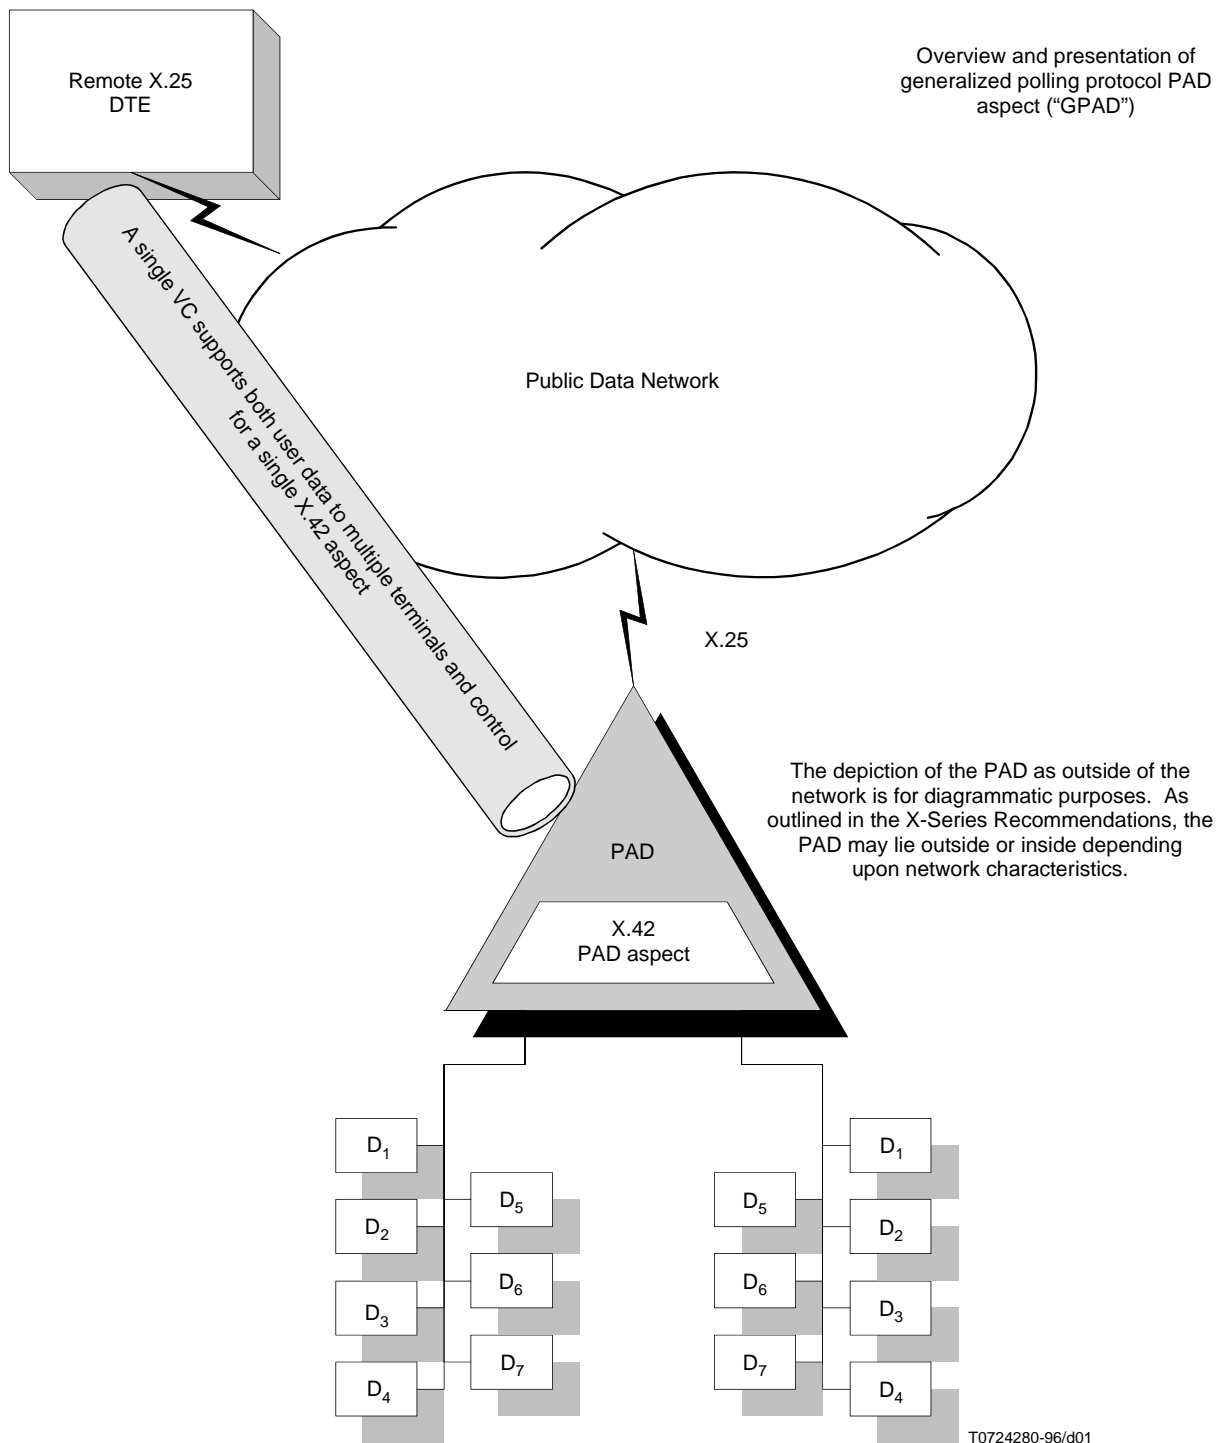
Remote X.25
DTE

Overview and presentation of generalized polling protocol PAD aspect ("GPAD")

A single VC supports both user data to multiple terminals and control for a single X.42 aspect

Public Data Network

X.25

The depiction of the PAD as outside of the network is for diagrammatic purposes. As outlined in the X-Series Recommendations, the PAD may lie outside or inside depending upon network characteristics.

PAD

X.42
PAD aspect

$D_1$
$D_2$
$D_3$
$D_4$
$D_5$
$D_6$
$D_7$

$D_5$
$D_6$
$D_7$
$D_1$
$D_2$
$D_3$
$D_4$

T0724280-96/d01